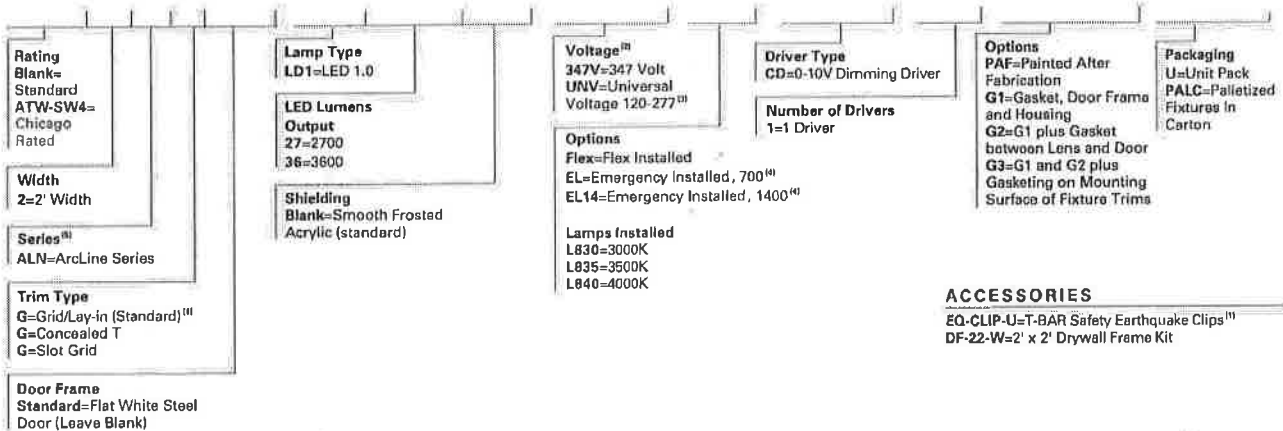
Rating
Blank= Standard
ATW-SW4= Chicago Rated

Width
2=2' Width

Series$^{(5)}$
ALN=ArcLine Series

Trim Type
G=Grid/Lay-in (Standard)$^{(6)}$
G=Concealed T
G=Slot Grid

Door Frame
Standard=Flat White Steel Door (Leave Blank)

Lamp Type
LD1=LED 1.0

LED Lumens Output
27=2700
36=3600

Shielding
Blank=Smooth Frosted Acrylic (standard)

Voltage$^{(2)}$
347V=347 Volt
UNV=Universal Voltage 120-277$^{(3)}$

Options
Flex=Flex Installed
EL=Emergency Installed, 700$^{(4)}$
EL14=Emergency Installed, 1400$^{(4)}$

Lamps Installed
L830=3000K
L835=3500K
L840=4000K

Driver Type
CD=0-10V Dimming Driver

Number of Drivers
1=1 Driver

Options
PAF=Painted After Fabrication
G1=Gasket, Door Frame and Housing
G2=G1 plus Gasket between Lens and Door
G3=G1 and G2 plus Gasketing on Mounting Surface of Fixture Trims

Packaging
U=Unit Pack
PALC=Palletized Fixtures In Carton

ACCESSORIES
EQ-CLIP-U=T-BAR Safety Earthquake Clips$^{(1)}$
DF-22-W=2' x 2' Drywall Frame Kit